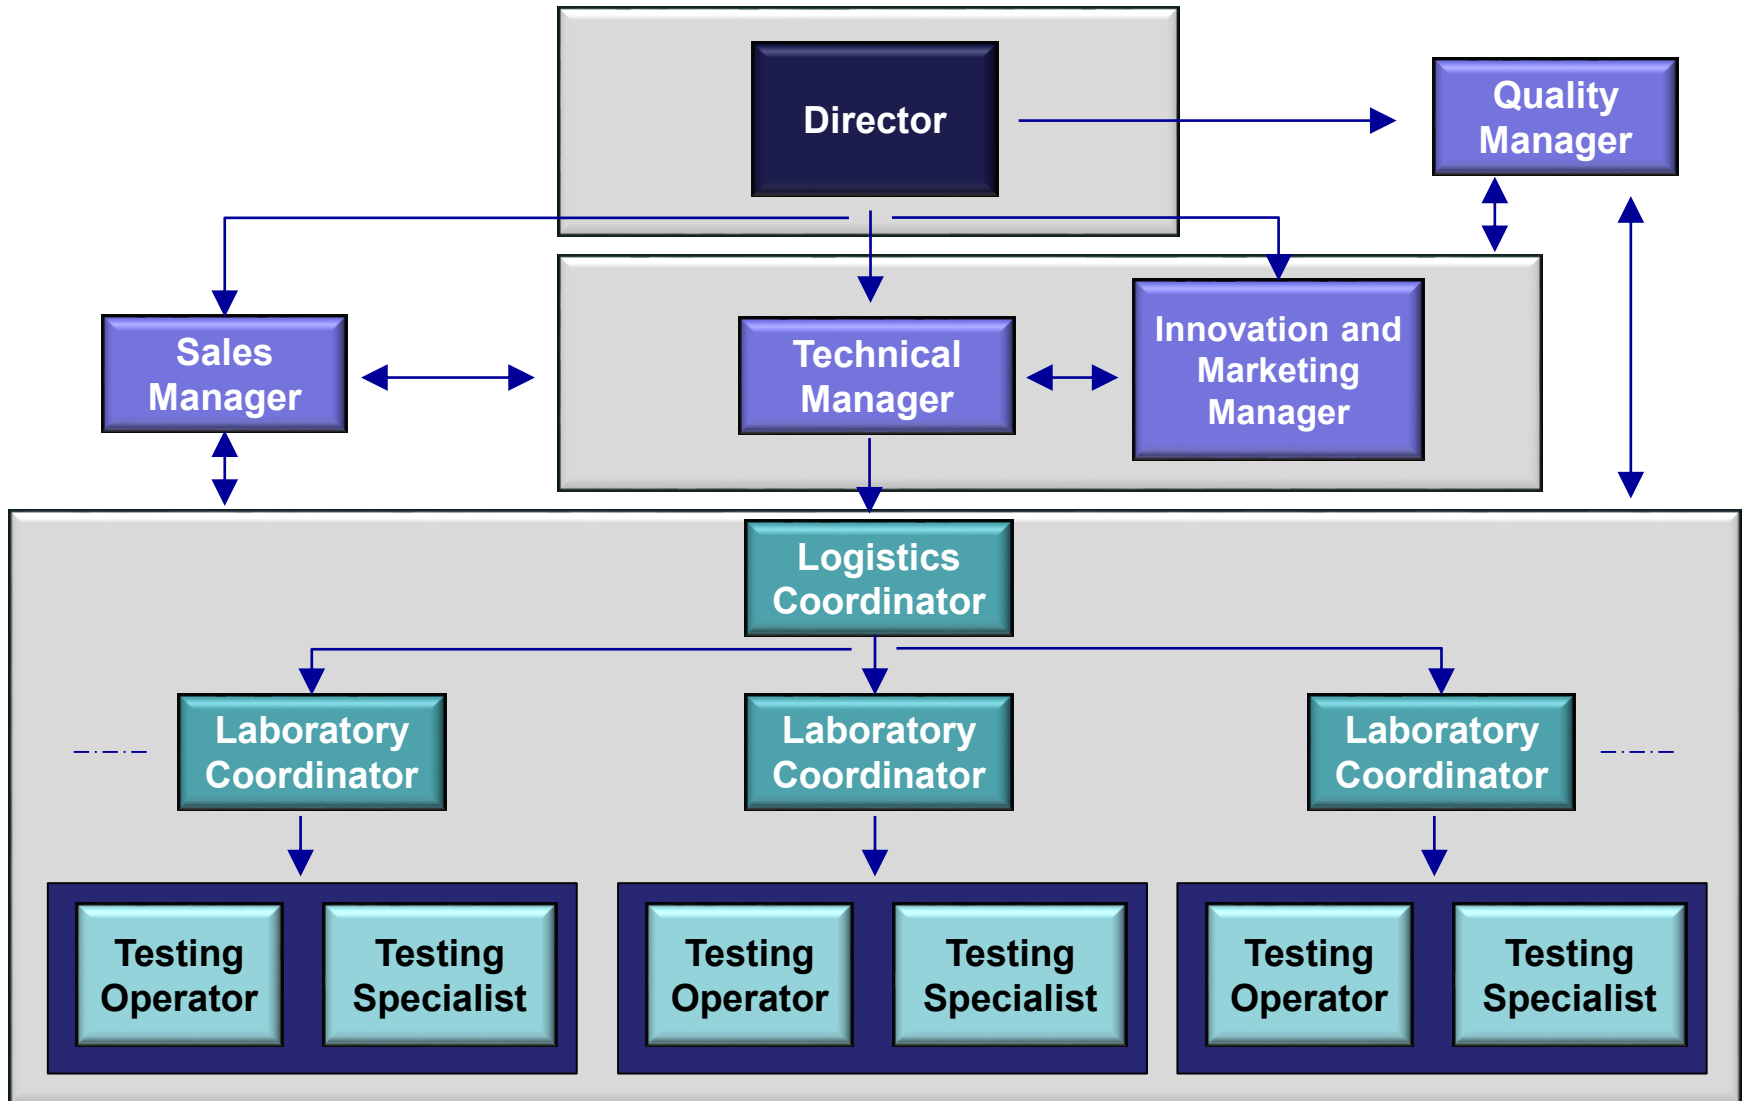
Director

Quality Manager

Sales Manager

Technical Manager

Innovation and Marketing Manager

Logistics Coordinator

Laboratory Coordinator

Laboratory Coordinator

Laboratory Coordinator

Testing Operator

Testing Specialist

Testing Operator

Testing Specialist

Testing Operator

Testing Specialist